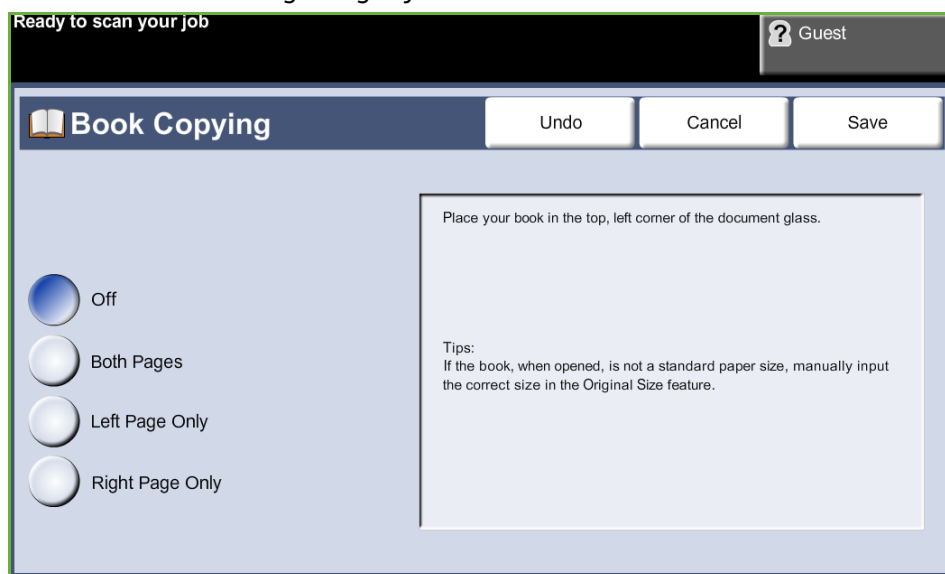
Ready to scan your job

Guest

Book Copying

Undo

Cancel

Save

Off

Both Pages

Left Page Only

Right Page Only

Place your book in the top, left corner of the document glass.

Tips:
If the book, when opened, is not a standard paper size, manually input the correct size in the Original Size feature.